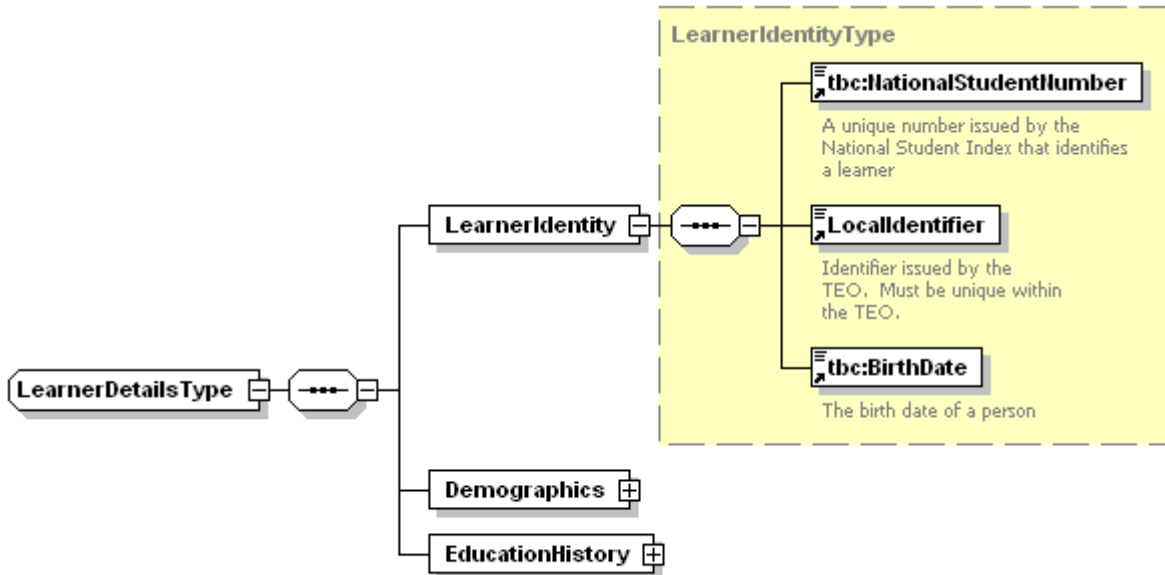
LearnerIdentityType

tbc:NationalStudentNumber

A unique number issued by the National Student Index that identifies a learner

LearnerIdentity

LocalIdentifier

Identifier issued by the TEO. Must be unique within the TEO.

LearnerDetailsType

tbc:BirthDate

The birth date of a person

Demographics

EducationHistory